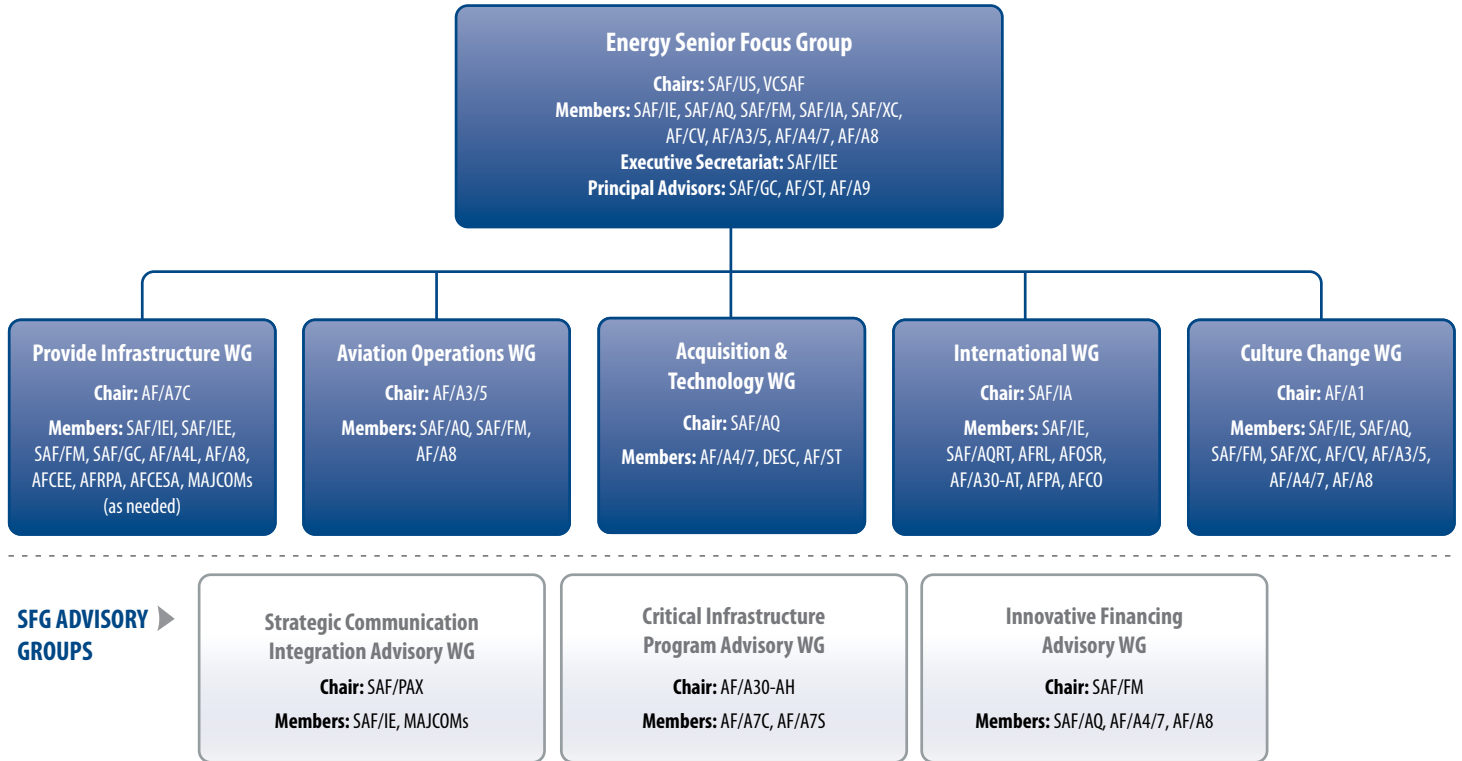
Energy Senior Focus Group

Chairs: SAF/US, VCSAF
Members: SAF/IE, SAF/AQ, SAF/FM, SAF/IA, SAF/XC, AF/CV, AF/A3/5, AF/A4/7, AF/A8
Executive Secretariat: SAF/IEE
Principal Advisors: SAF/GC, AF/ST, AF/A9

Provide Infrastructure WG

Chair: AF/A7C

Members: SAF/IEI, SAF/IEE, SAF/FM, SAF/GC, AF/A4L, AF/A8, AFCEE, AFRPA, AFCESA, MAJCOMs (as needed)

Aviation Operations WG

Chair: AF/A3/5

Members: SAF/AQ, SAF/FM, AF/A8

Acquisition & Technology WG

Chair: SAF/AQ

Members: AF/A4/7, DESC, AF/ST

International WG

Chair: SAF/IA

Members: SAF/IE, SAF/AQRT, AFRL, AFOSR, AF/A30-AT, AFPA, AFCO

Culture Change WG

Chair: AF/A1

Members: SAF/IE, SAF/AQ, SAF/FM, SAF/XC, AF/CV, AF/A3/5, AF/A4/7, AF/A8

SFG ADVISORY GROUPS

Strategic Communication Integration Advisory WG

Chair: SAF/PAX

Members: SAF/IE, MAJCOMs

Critical Infrastructure Program Advisory WG

Chair: AF/A30-AH

Members: AF/A7C, AF/A7S

Innovative Financing Advisory WG

Chair: SAF/FM

Members: SAF/AQ, AF/A4/7, AF/A8